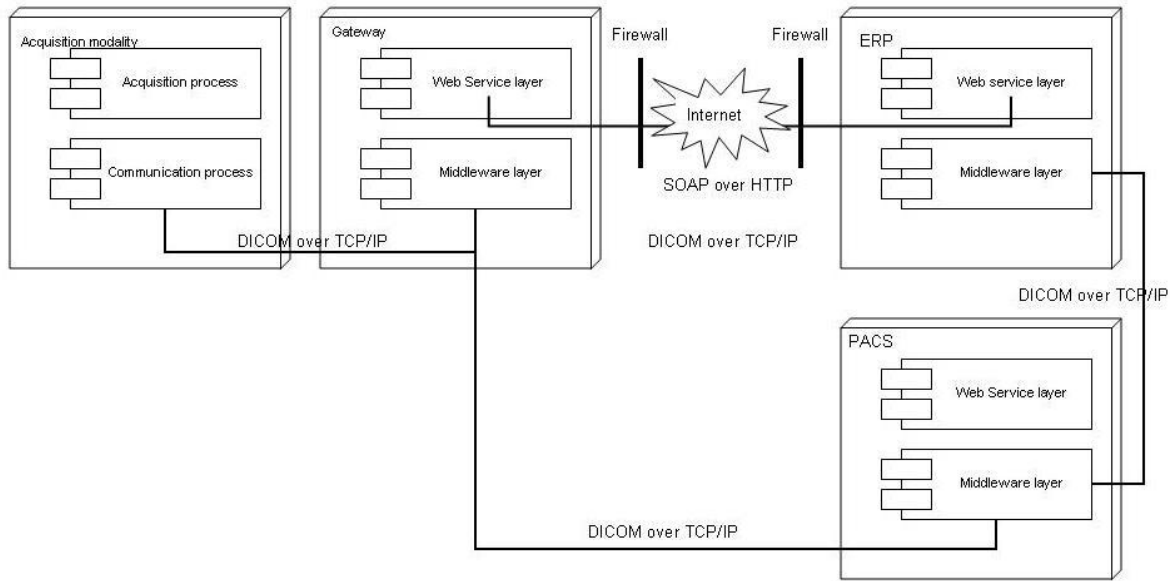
Acquisition modality

Acquisition process

Communication process

Gateway

Web Service layer

Middleware layer

Firewall

Firewall

Internet

SOAP over HTTP

ERP

Web service layer

Middleware layer

DICOM over TCP/IP

DICOM over TCP/IP

DICOM over TCP/IP

PACS

Web Service layer

Middleware layer

DICOM over TCP/IP